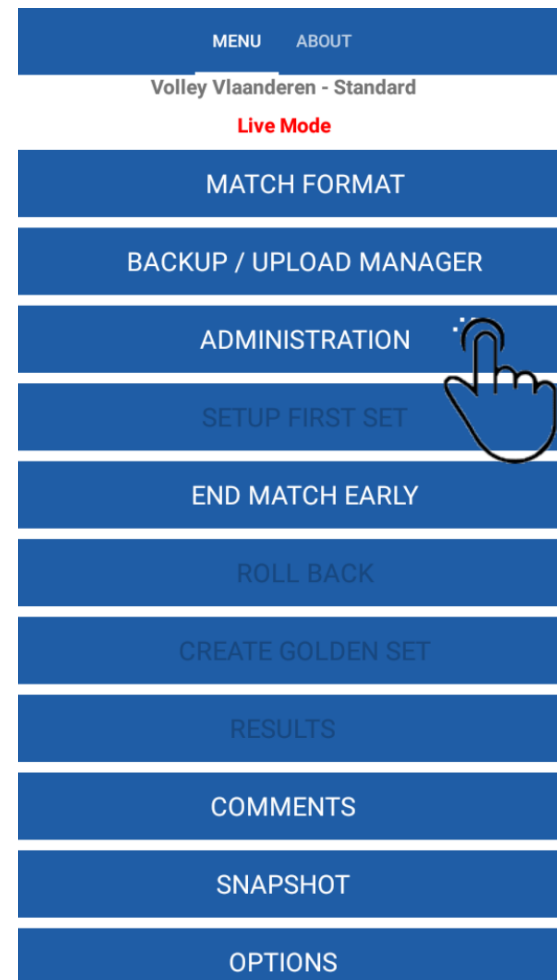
MENU ABOUT

Volley Vlaanderen - Standard

Live Mode

MATCH FORMAT

BACKUP / UPLOAD MANAGER

ADMINISTRATION

SETUP FIRST SET

END MATCH EARLY

ROLL BACK

CREATE GOLDEN SET

RESULTS

COMMENTS

SNAPSHOT

OPTIONS